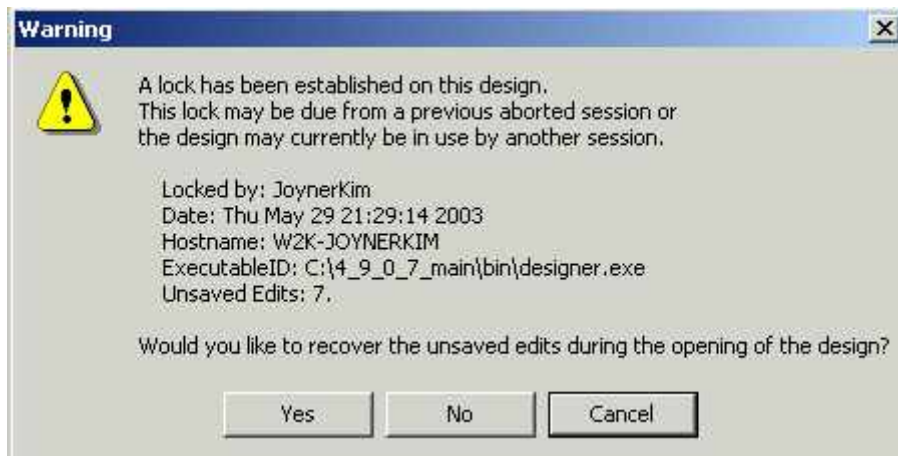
Warning

A lock has been established on this design.
This lock may be due from a previous aborted session or the design may currently be in use by another session.

Locked by: JoynerKim
Date: Thu May 29 21:29:14 2003
Hostname: W2K-JOYNERKIM
ExecutableID: C:\4_9_0_7_main\bin\designer.exe
Unsaved Edits: 7.

Would you like to recover the unsaved edits during the opening of the design?

Yes No Cancel